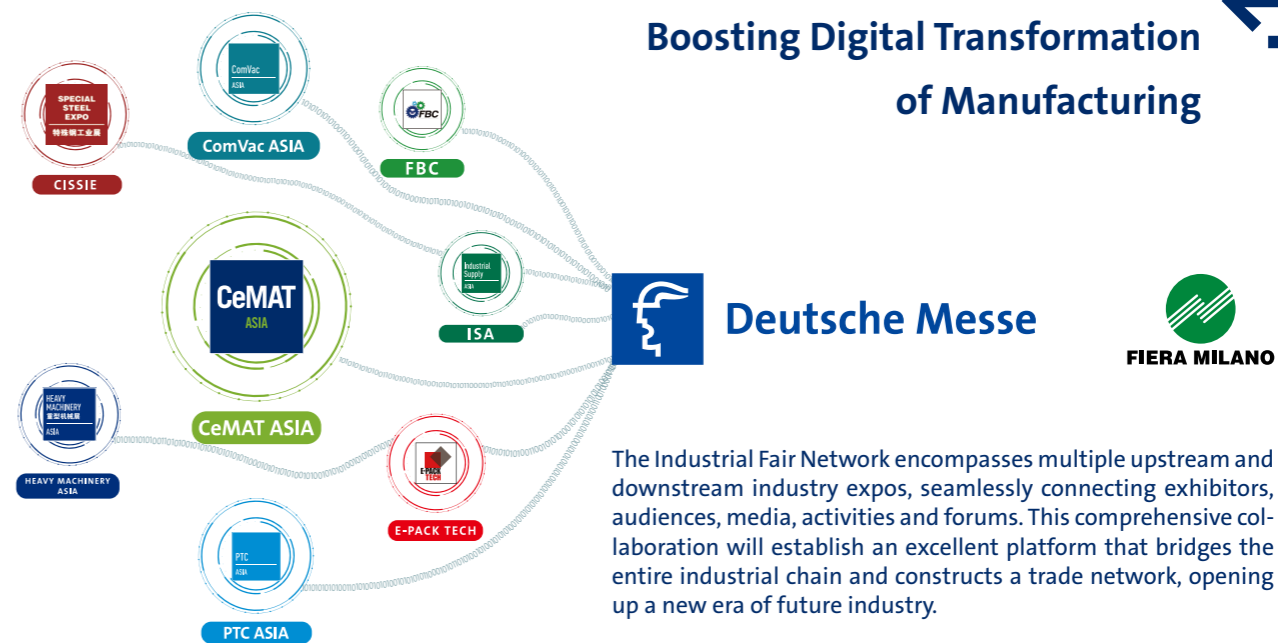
Boosting Digital Transformation of Manufacturing

SPECIAL STEEL EXPO
特殊钢工业展
CISSIE

ComVac
ASIA
ComVac ASIA

FBC
FBC

Industrial Supply
ASIA
ISA

CeMAT
ASIA
CeMAT ASIA

HEAVY MACHINERY
重型机械展
ASIA
HEAVY MACHINERY ASIA

E-PACK TECH
E-PACK TECH

PTC
ASIA
PTC ASIA

Deutsche Messe

FIERA MILANO

The Industrial Fair Network encompasses multiple upstream and downstream industry expos, seamlessly connecting exhibitors, audiences, media, activities and forums. This comprehensive collaboration will establish an excellent platform that bridges the entire industrial chain and constructs a trade network, opening up a new era of future industry.